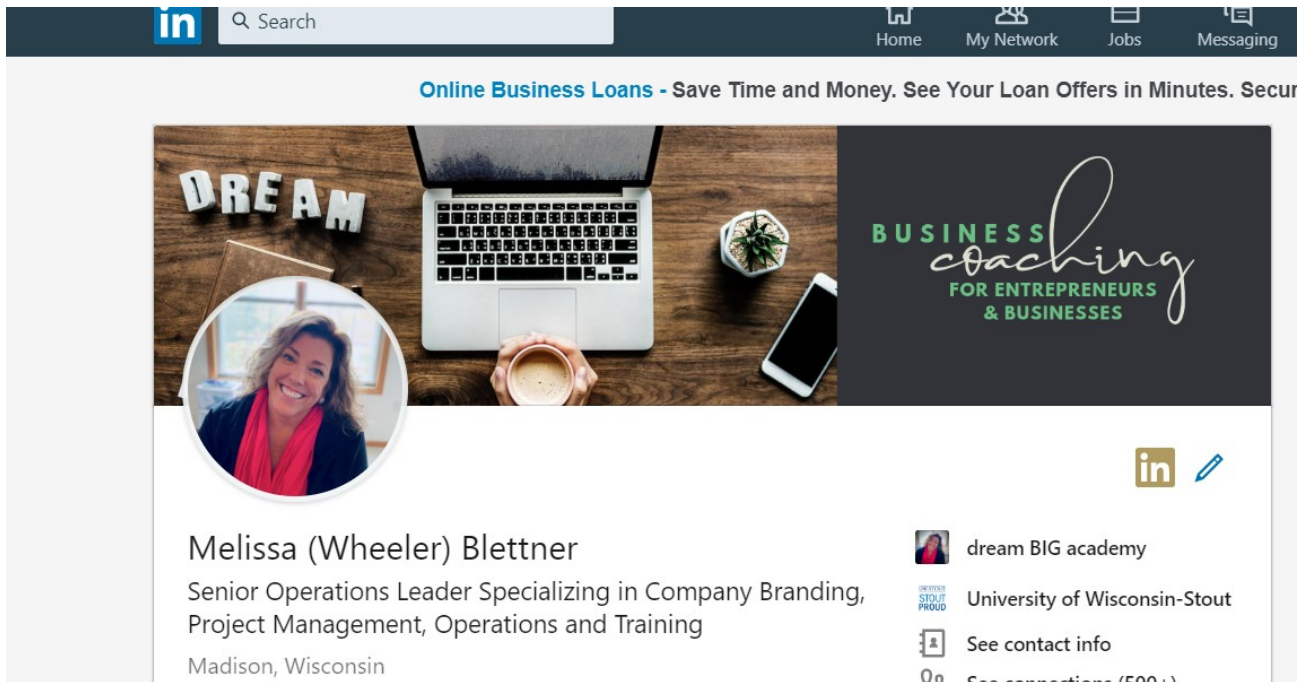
in Search

Home My Network Jobs Messaging

Online Business Loans - Save Time and Money. See Your Loan Offers in Minutes. Secur

DREAM

BUSINESS coaching FOR ENTREPRENEURS & BUSINESSES

in

Melissa (Wheeler) Blettner

Senior Operations Leader Specializing in Company Branding, Project Management, Operations and Training

Madison, Wisconsin

dream BIG academy

STOUT PROUD University of Wisconsin-Stout

See contact info

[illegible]